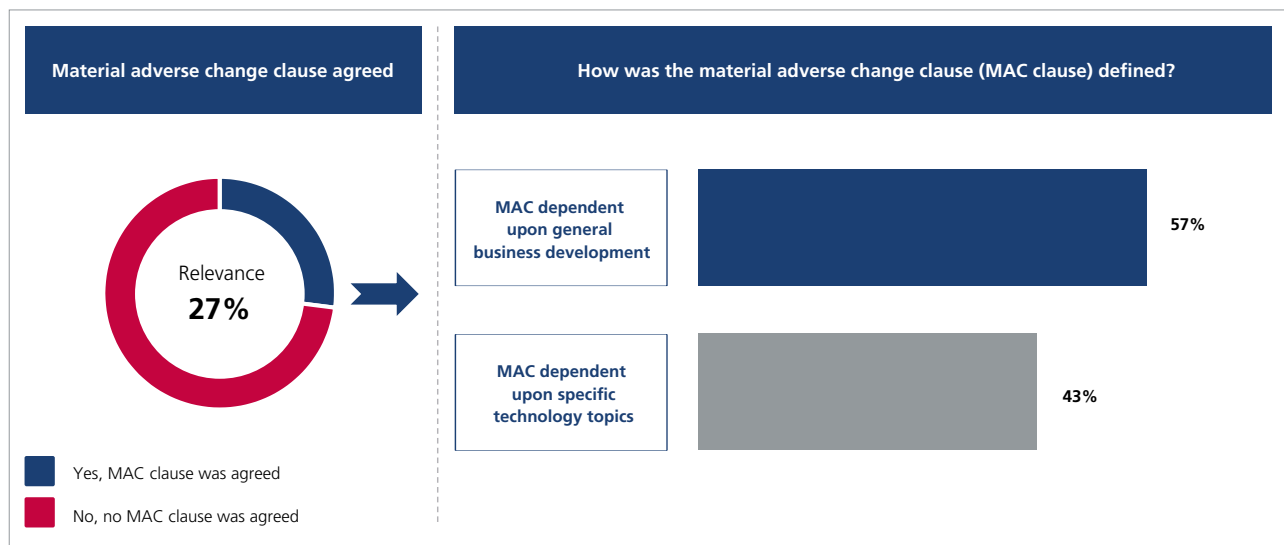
Material adverse change clause agreed

Relevance
27%

Yes, MAC clause was agreed

No, no MAC clause was agreed

How was the material adverse change clause (MAC clause) defined?

MAC dependent upon general business development

57%

MAC dependent upon specific technology topics

43%